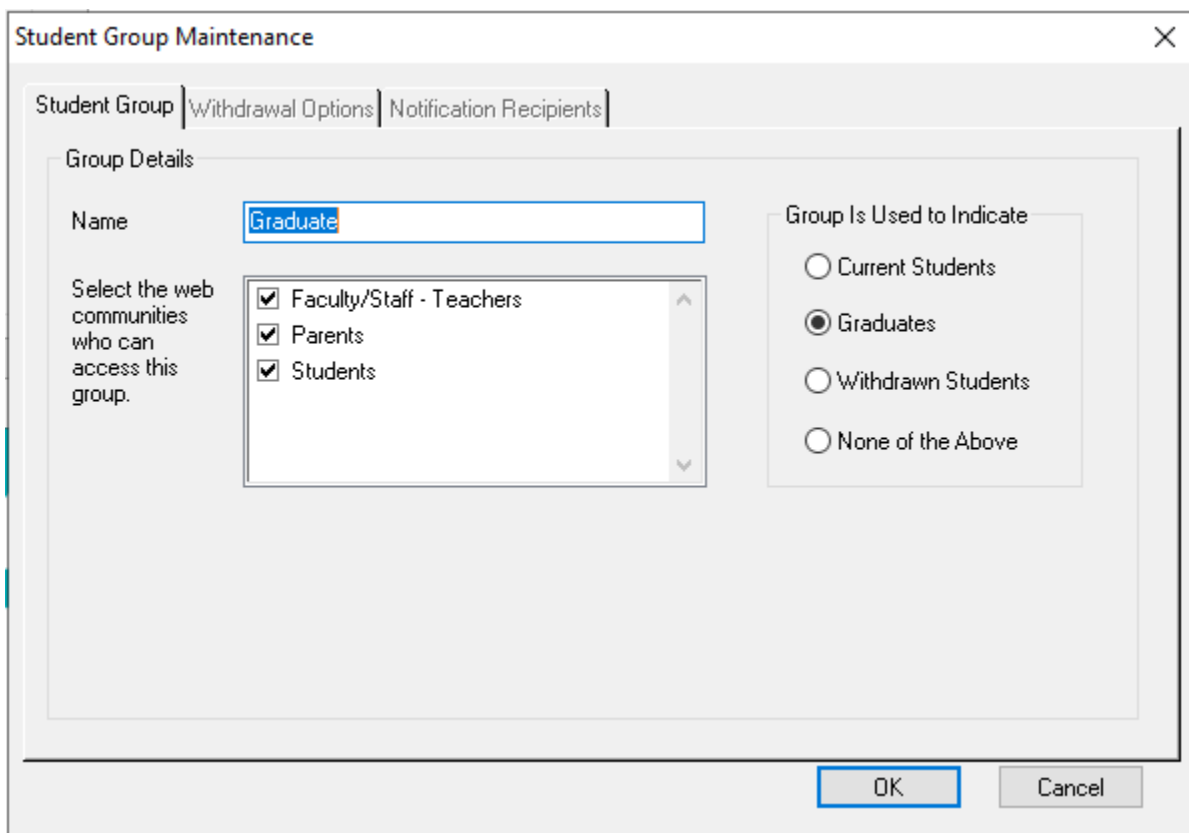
Student Group Maintenance

×

Student Group | Withdrawal Options | Notification Recipients

Group Details

Name Graduate

Select the web communities who can access this group.

Faculty/Staff - Teachers
Parents
Students

Group Is Used to Indicate

Current Students
Graduates
Withdrawn Students
None of the Above

OK Cancel